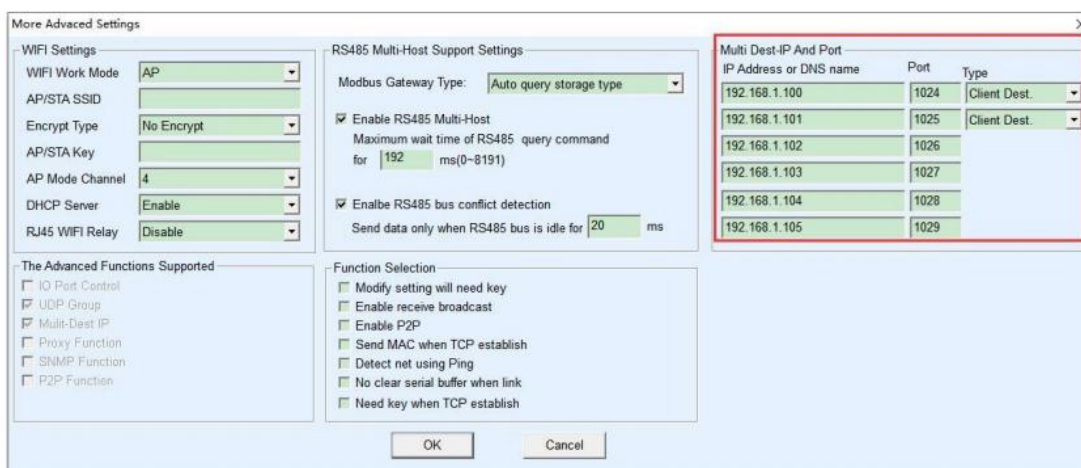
More Advanced Settings

WIFI Settings
WIFI Work Mode AP
AP/STA SSID
Encrypt Type No Encrypt
AP/STA Key
AP Mode Channel 4
DHCP Server Enable
RJ45 WIFI Relay Disable

RS485 Multi-Host Support Settings
Modbus Gateway Type: Auto query storage type
Enable RS485 Multi-Host
Maximum wait time of RS485 query command for 192 ms(0~8191)
Enalbe RS485 bus conflict detection
Send data only when RS485 bus is idle for 20 ms

Multi Dest-IP And Port

| IP Address or DNS name | Port | Type |
|---|---|---|
| 192.168.1.100 | 1024 | Client Dest. |
| 192.168.1.101 | 1025 | Client Dest. |
| 192.168.1.102 | 1026 | |
| 192.168.1.103 | 1027 | |
| 192.168.1.104 | 1028 | |
| 192.168.1.105 | 1029 | |

The Advanced Functions Supported
IO Port Control
UDP Group
Mulit-Dest IP
Proxy Function
SNMP Function
P2P Function

Function Selection
Modify setting will need key
Enable receive broadcast
Enable P2P
Send MAC when TCP establish
Detect net using Ping
No clear serial buffer when link
Need key when TCP establish

OK
Cancel